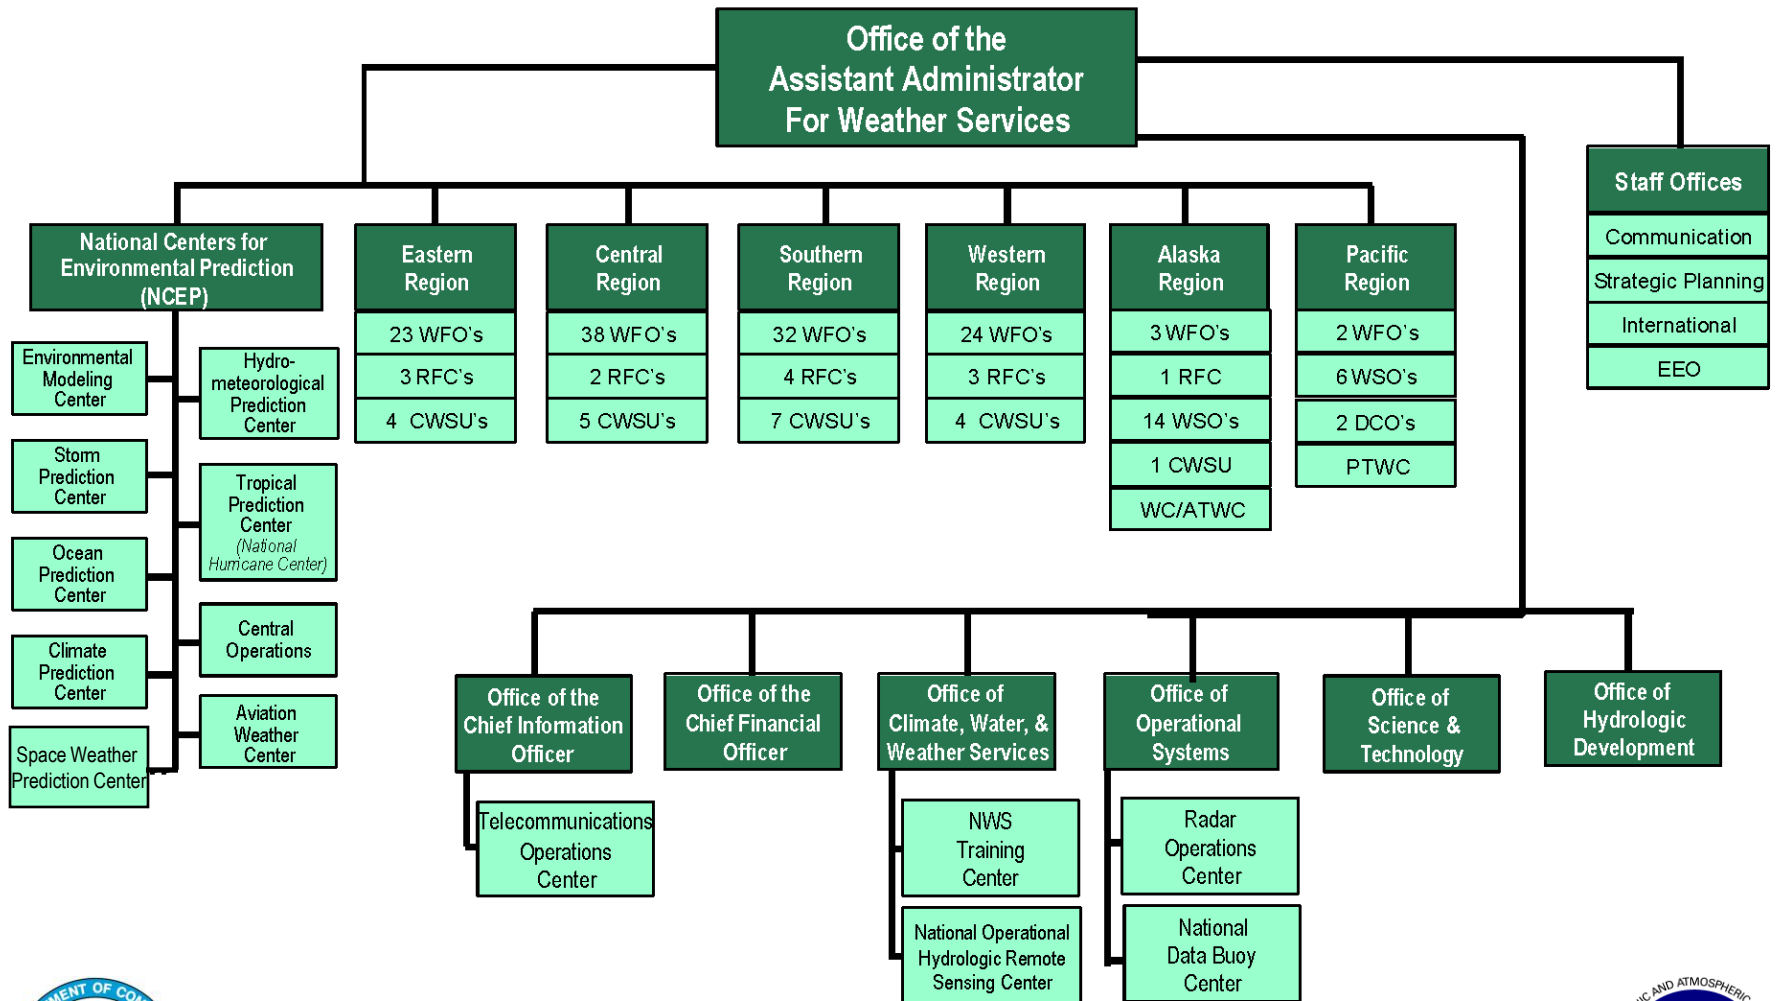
Office of the
Assistant Administrator
For Weather Services

Staff Offices
Communication
Strategic Planning
International
EEO

National Centers for Environmental Prediction (NCEP)

Environmental Modeling Center
Storm Prediction Center
Ocean Prediction Center
Climate Prediction Center
Space Weather Prediction Center

Hydro-meteorological Prediction Center
Tropical Prediction Center (National Hurricane Center)
Central Operations
Aviation Weather Center

Eastern Region
23 WFO's
3 RFC's
4 CWSU's

Central Region
38 WFO's
2 RFC's
5 CWSU's

Southern Region
32 WFO's
4 RFC's
7 CWSU's

Western Region
24 WFO's
3 RFC's
4 CWSU's

Alaska Region
3 WFO's
1 RFC
14 WSO's
1 CWSU
WC/ATWC

Pacific Region
2 WFO's
6 WSO's
2 DCO's
PTWC

Office of the Chief Information Officer
Telecommunications Operations Center

Office of the Chief Financial Officer

Office of Climate, Water, & Weather Services
NWS Training Center
National Operational Hydrologic Remote Sensing Center

Office of Operational Systems
Radar Operations Center
National Data Buoy Center

Office of Science & Technology

Office of Hydrologic Development

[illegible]ENT OF CO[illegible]
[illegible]C AND ATMOSPHERIC